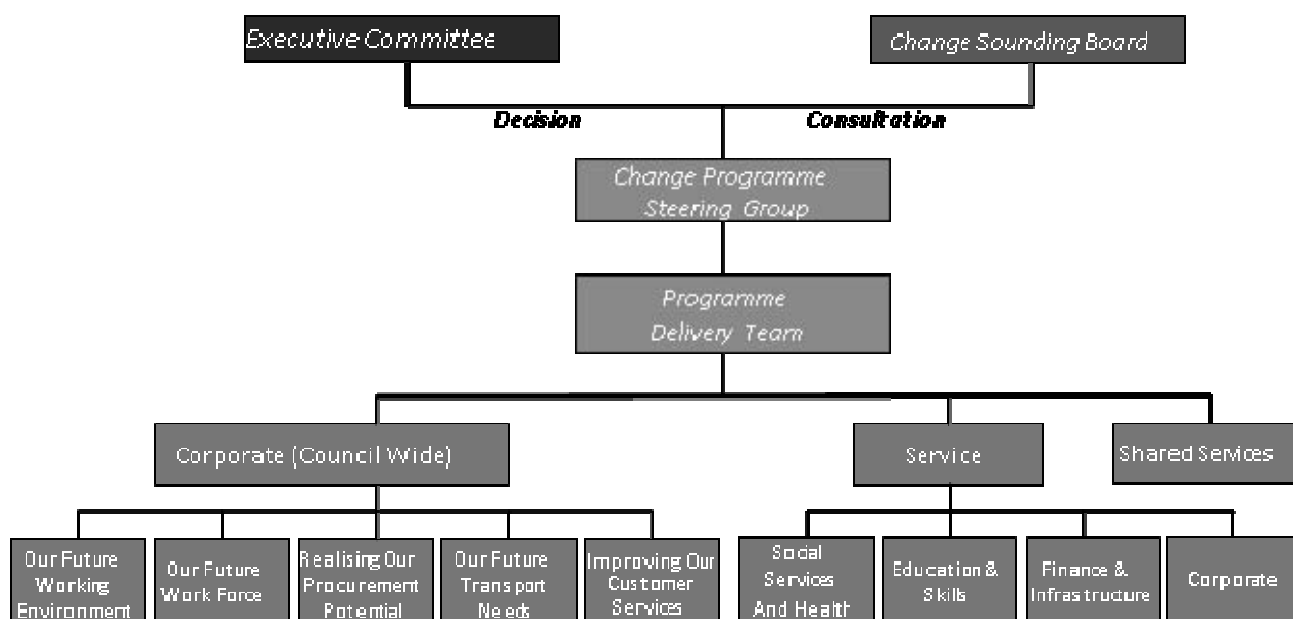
Executive Committee

Change Sounding Board

Decision

Consultation

Change Programme Steering Group

Programme Delivery Team

Corporate (Council Wide)

Service

Shared Services

Our Future Working Environment

Our Future Work Force

Realising Our Procurement Potential

Our Future Transport Needs

Improving Our Customer Services

Social Services And Health

Education & Skills

Finance & Infrastructure

Corporate